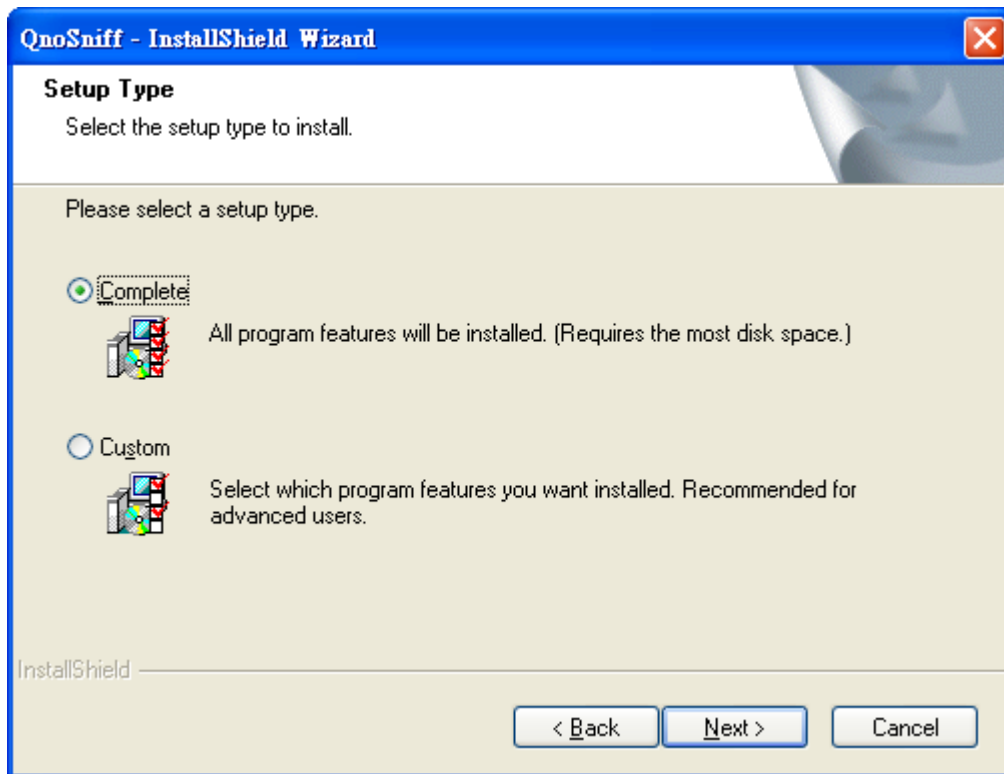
QnoSniff - InstallShield Wizard

Setup Type

Select the setup type to install.

Please select a setup type.

Complete

All program features will be installed. (Requires the most disk space.)

Custom

Select which program features you want installed. Recommended for advanced users.

InstallShield

< Back

Next >

Cancel